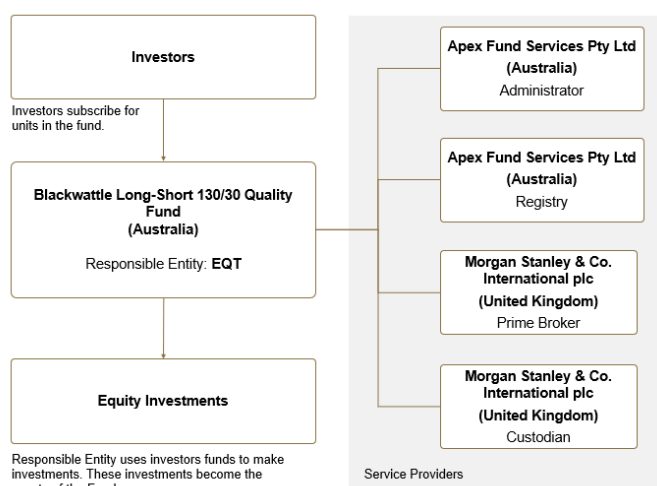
Investors

Investors subscribe for units in the fund.

Blackwattle Long-Short 130/30 Quality Fund
(Australia)

Responsible Entity: **EQT**

Equity Investments

Responsible Entity uses investors funds to make investments. These investments become the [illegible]

Apex Fund Services Pty Ltd
(Australia)
Administrator

Apex Fund Services Pty Ltd
(Australia)
Registry

Morgan Stanley & Co. International plc
(United Kingdom)
Prime Broker

Morgan Stanley & Co. International plc
(United Kingdom)
Custodian

Service Providers